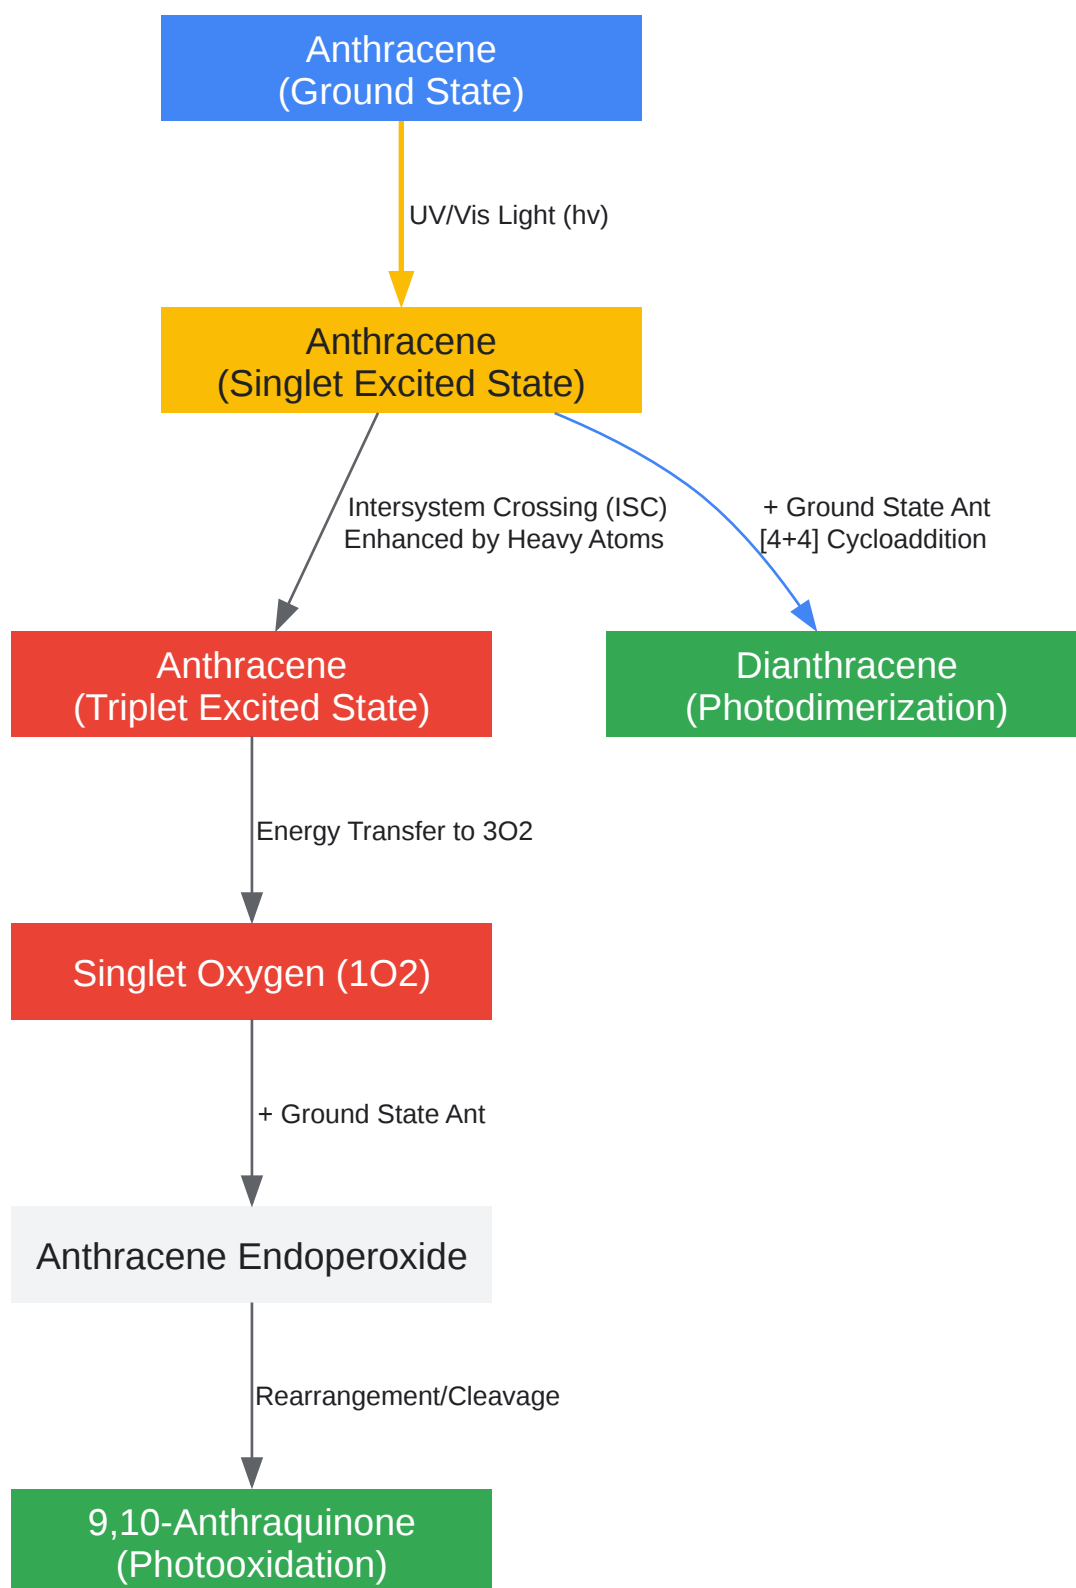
Anthracene
(Ground State)

UV/Vis Light (hv)

Anthracene
(Singlet Excited State)

Intersystem Crossing (ISC)
Enhanced by Heavy Atoms

+ Ground State Ant
[4+4] Cycloaddition

Anthracene
(Triplet Excited State)

Dianthracene
(Photodimerization)

Energy Transfer to 3O2

Singlet Oxygen (1O2)

+ Ground State Ant

Anthracene Endoperoxide

Rearrangement/Cleavage

9,10-Anthraquinone
(Photooxidation)